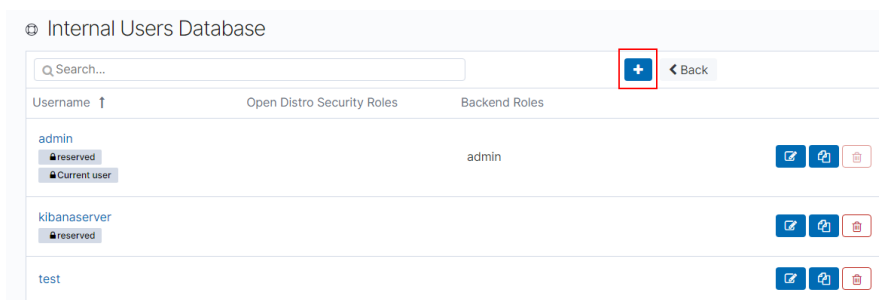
Internal Users Database

Search...

+

Back

| Username ↑ | Open Distro Security Roles | Backend Roles |
|---|---|---|
| admin reserved Current user | | admin |
| kibanaserver reserved | | |
| test | | |